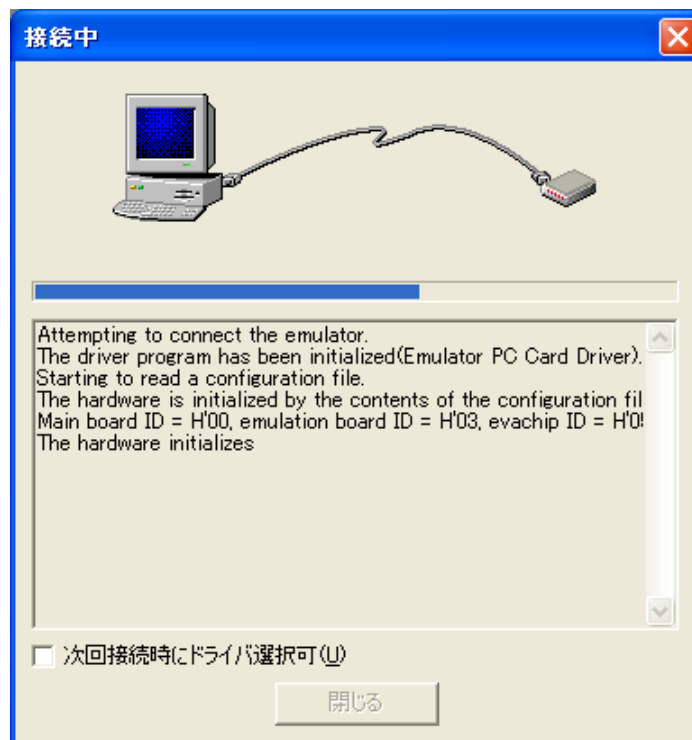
接続中

Attempting to connect the emulator.
The driver program has been initialized(Emulator PC Card Driver).
Starting to read a configuration file.
The hardware is initialized by the contents of the configuration fil
Main board ID = H'00, emulation board ID = H'03, evachip ID = H'0!
The hardware initializes

次回接続時にドライバ選択可(U)

閉じる